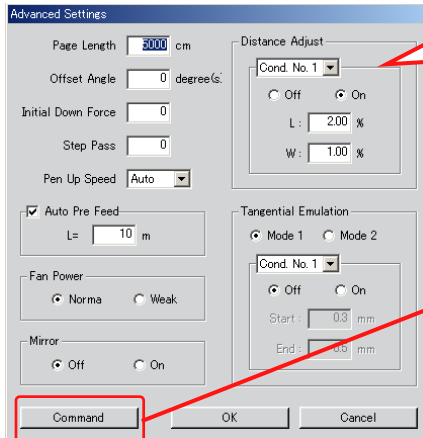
Advanced Settings

Page Length 5000 cm

Offset Angle 0 degree(s)

Initial Down Force 0

Step Pass 0

Pen Up Speed Auto

Distance Adjust

Cond. No. 1

Off On

L : 2.00 %

W : 1.00 %

Auto Pre Feed

L= 10 m

Fan Power

Norma Weak

Mirror

Off On

Tangential Emulation

Mode 1 Mode 2

Cond. No. 1

Off On

Start : 0.3 mm

End : 0.5 mm

Command

OK

Cancel